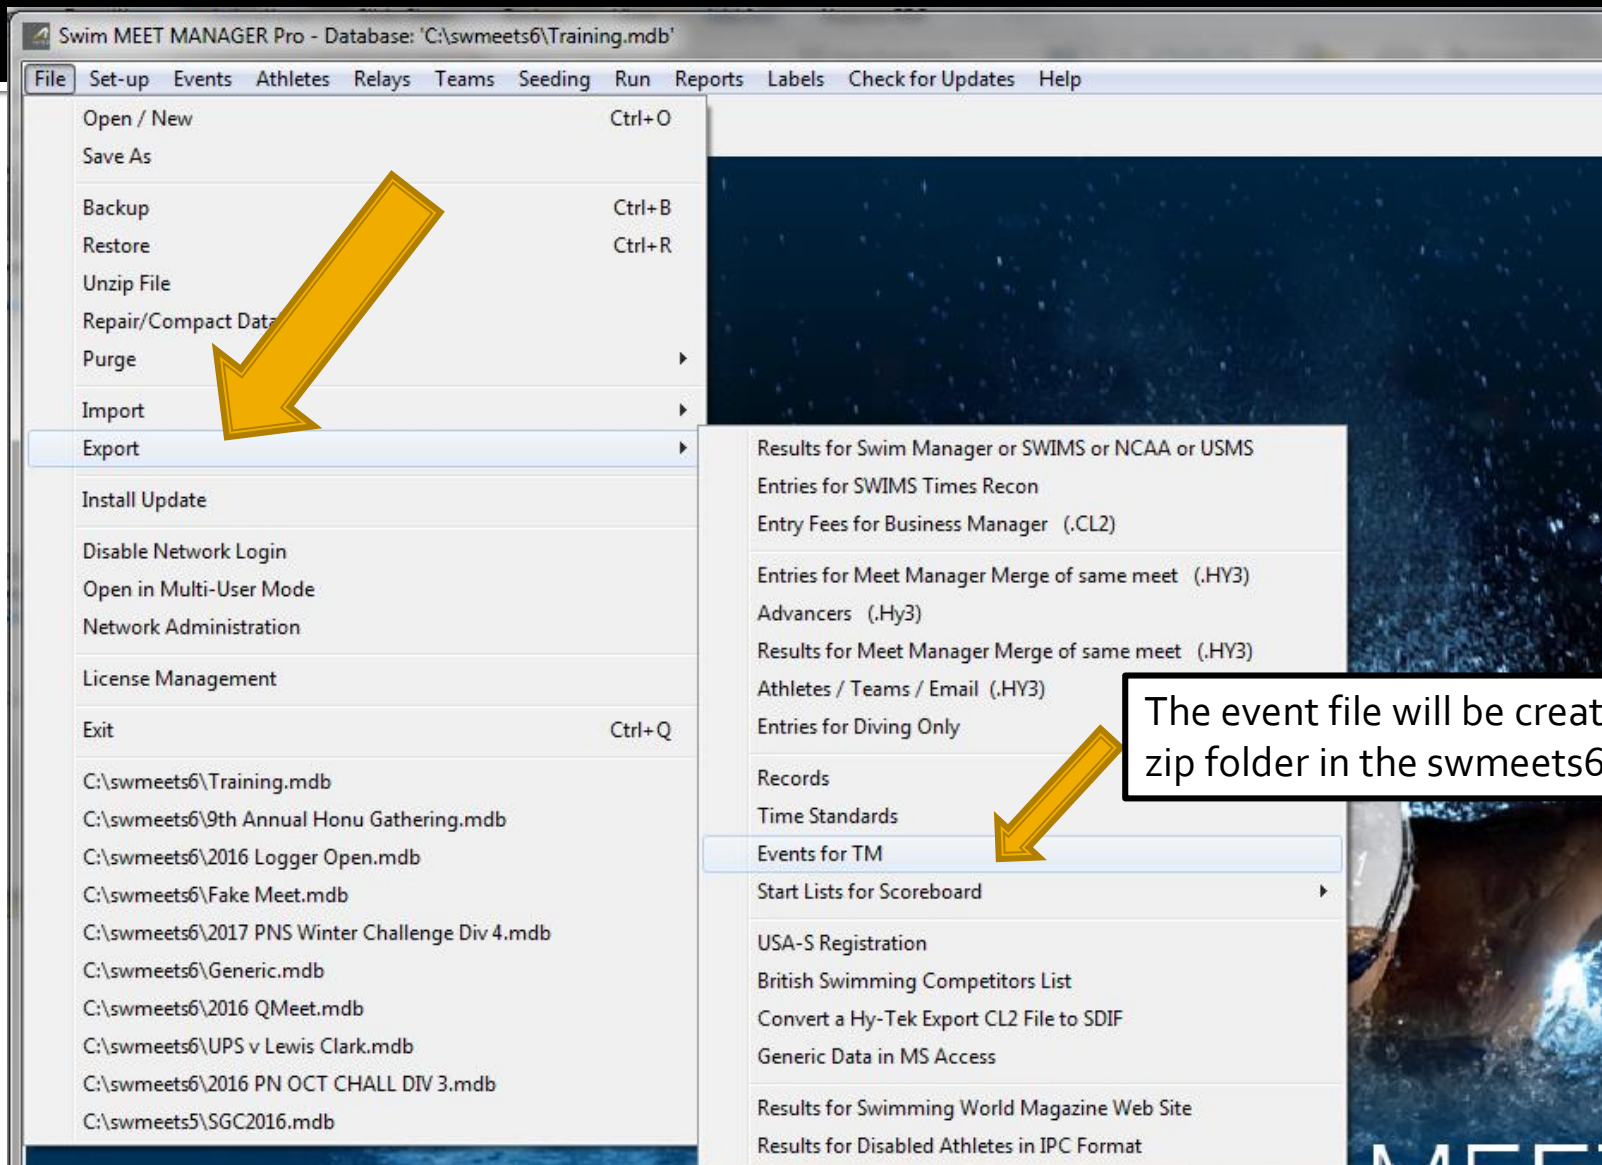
Swim MEET MANAGER Pro - Database: 'C:\swmeets6\Training.mdb'

File Set-up Events Athletes Relays Teams Seeding Run Reports Labels Check for Updates Help

Open / New Ctrl+O
Save As
Backup Ctrl+B
Restore Ctrl+R
Unzip File
Repair/Compact Data
Purge
Import
Export
Install Update
Disable Network Login
Open in Multi-User Mode
Network Administration
License Management
Exit Ctrl+Q
C:\swmeets6\Training.mdb
C:\swmeets6\9th Annual Honu Gathering.mdb
C:\swmeets6\2016 Logger Open.mdb
C:\swmeets6\Fake Meet.mdb
C:\swmeets6\2017 PNS Winter Challenge Div 4.mdb
C:\swmeets6\Generic.mdb
C:\swmeets6\2016 QMeet.mdb
C:\swmeets6\UPS v Lewis Clark.mdb
C:\swmeets6\2016 PN OCT CHALL DIV 3.mdb
C:\swmeets5\SGC2016.mdb

Results for Swim Manager or SWIMS or NCAA or USMS
Entries for SWIMS Times Recon
Entry Fees for Business Manager (.CL2)
Entries for Meet Manager Merge of same meet (.HY3)
Advancers (.Hy3)
Results for Meet Manager Merge of same meet (.HY3)
Athletes / Teams / Email (.HY3)
Entries for Diving Only
Records
Time Standards
Events for TM
Start Lists for Scoreboard
USA-S Registration
British Swimming Competitors List
Convert a Hy-Tek Export CL2 File to SDIF
Generic Data in MS Access
Results for Swimming World Magazine Web Site
Results for Disabled Athletes in IPC Format

The event file will be creat
zip folder in the swmeets6

MEET